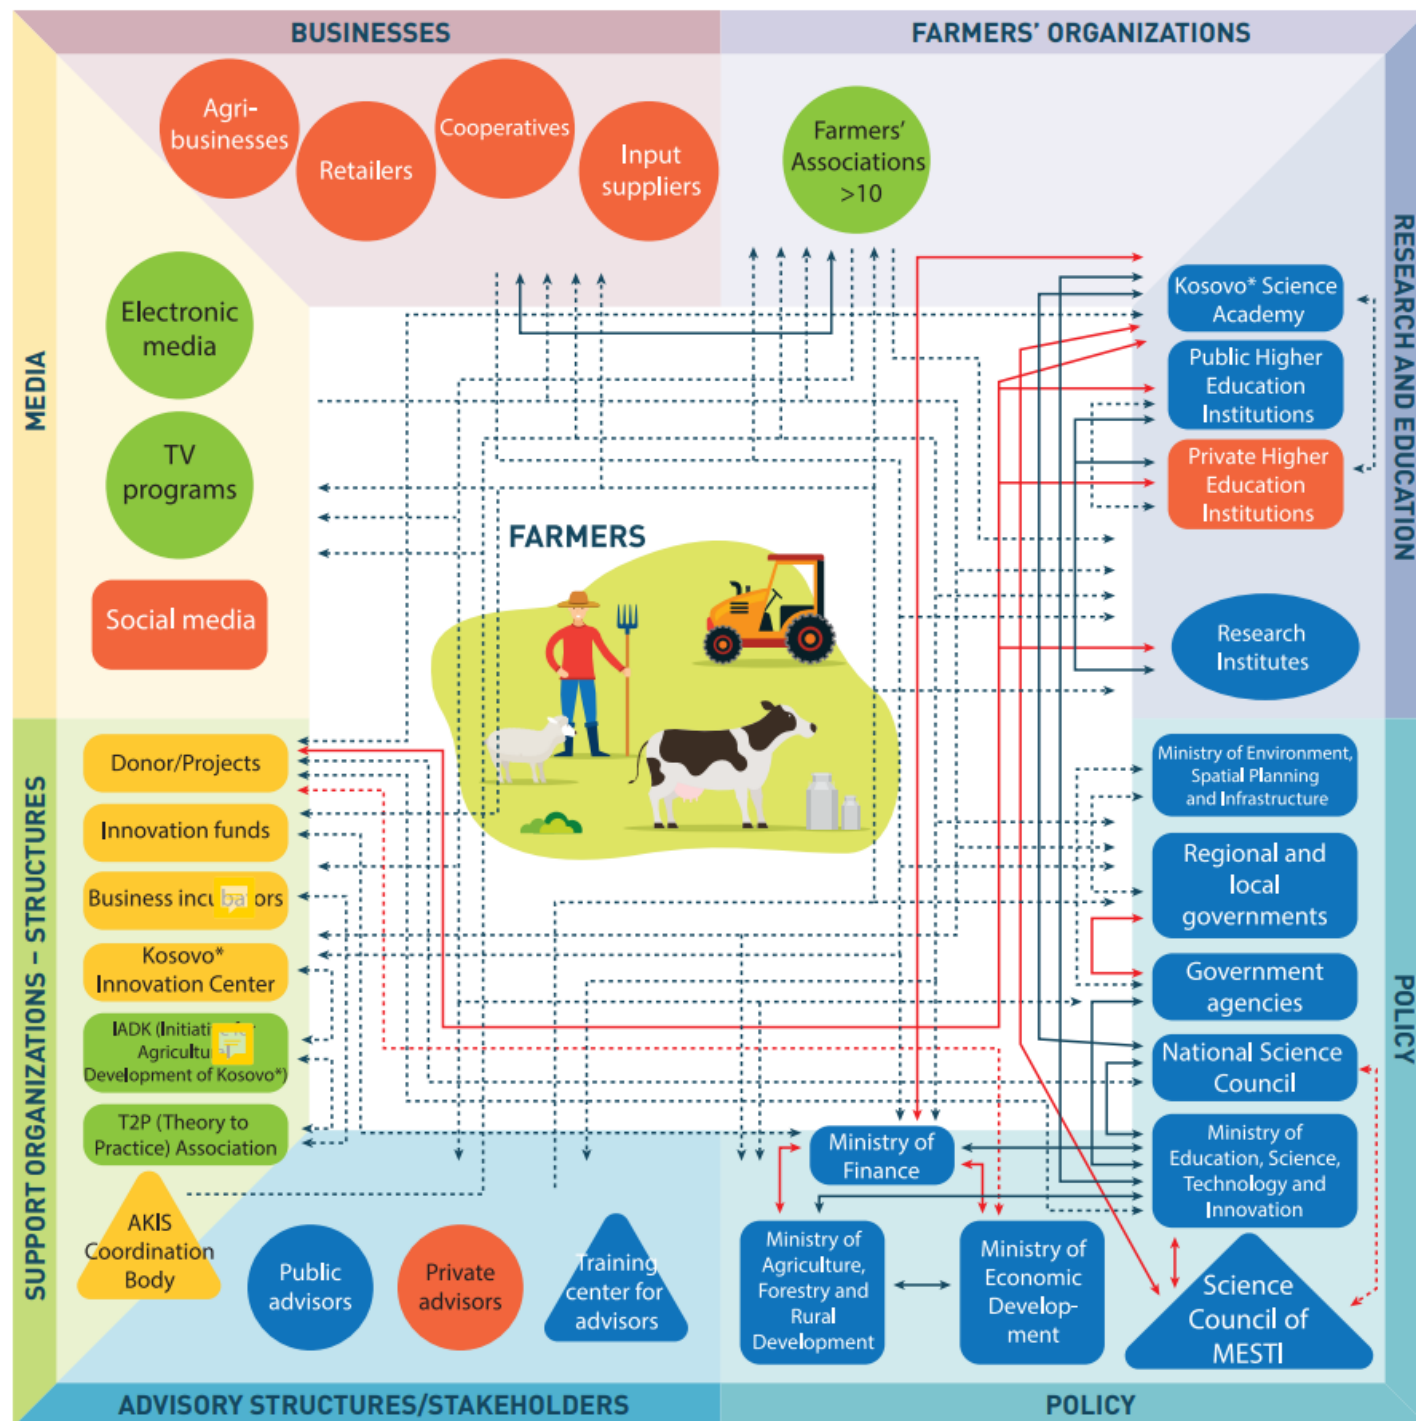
BUSINESSES

FARMERS' ORGANIZATIONS

Agri-businesses

Retailers

Cooperatives

Input suppliers

Farmers' Associations >10

RESEARCH AND EDUCATION

Kosovo* Science Academy

Public Higher Education Institutions

Private Higher Education Institutions

Research Institutes

MEDIA

Electronic media

TV programs

Social media

FARMERS

SUPPORT ORGANIZATIONS – STRUCTURES

Donor/Projects

Innovation funds

Business incu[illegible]ors

Kosovo* Innovation Center

IADK (Initiati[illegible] Agricultu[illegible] Development of Kosovo*)

T2P (Theory to Practice) Association

AKIS Coordination Body

Public advisors

Private advisors

Training center for advisors

POLICY

Ministry of Environment, Spatial Planning and Infrastructure

Regional and local governments

Government agencies

National Science Council

Ministry of Education, Science, Technology and Innovation

Science Council of MESTI

Ministry of Finance

Ministry of Agriculture, Forestry and Rural Development

Ministry of Economic Development

ADVISORY STRUCTURES/STAKEHOLDERS

POLICY